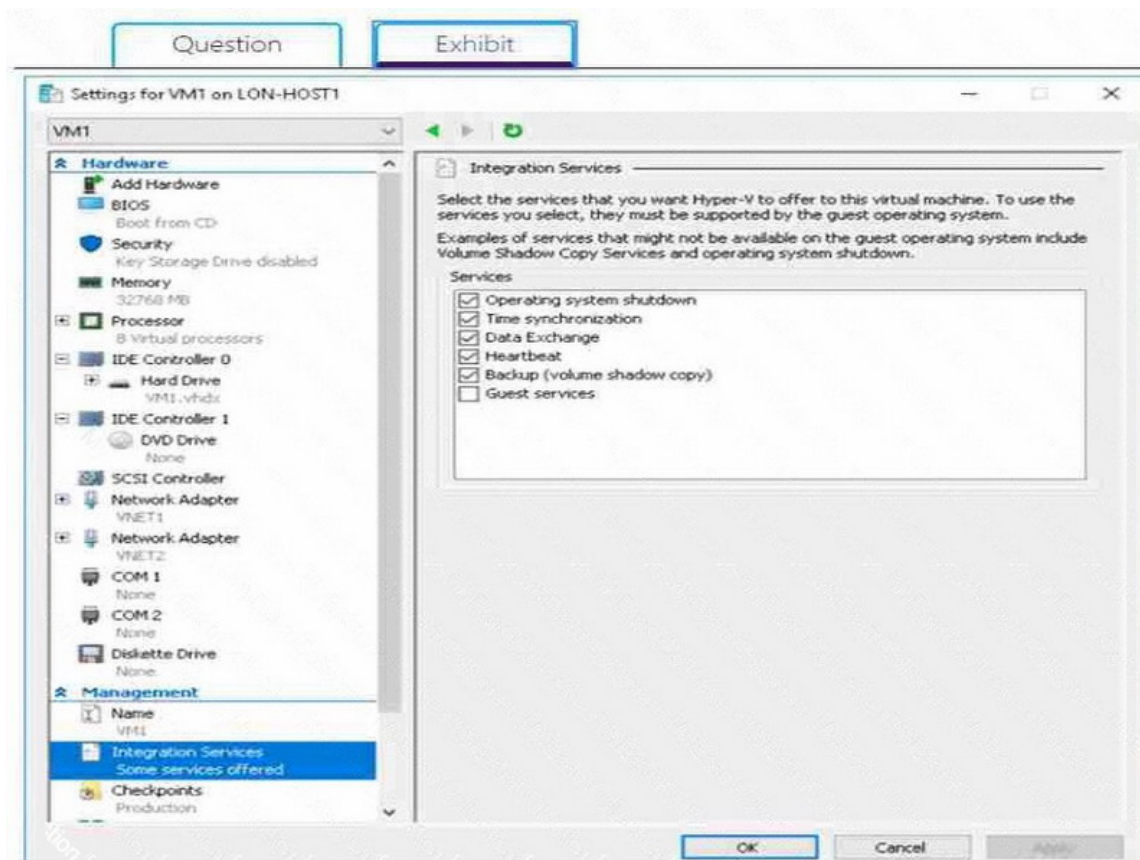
Question
Exhibit

Settings for VM1 on LON-HOST1

VM1

Hardware
Add Hardware
BIOS
Boot from CD
Security
Key Storage Drive disabled
Memory
32768 MB
Processor
8 Virtual processors
IDE Controller 0
Hard Drive
VM1.vhdx
IDE Controller 1
DVD Drive
None
SCSI Controller
Network Adapter
VNET1
Network Adapter
VNET2
COM 1
None
COM 2
None
Diskette Drive
None
Management
Name
VM1
Integration Services
Some services offered
Checkpoints
Production

Integration Services

Select the services that you want Hyper-V to offer to this virtual machine. To use the services you select, they must be supported by the guest operating system.

Examples of services that might not be available on the guest operating system include Volume Shadow Copy Services and operating system shutdown.

Services
Operating system shutdown
Time synchronization
Data Exchange
Heartbeat
Backup (volume shadow copy)
Guest services

OK
Cancel
Apply